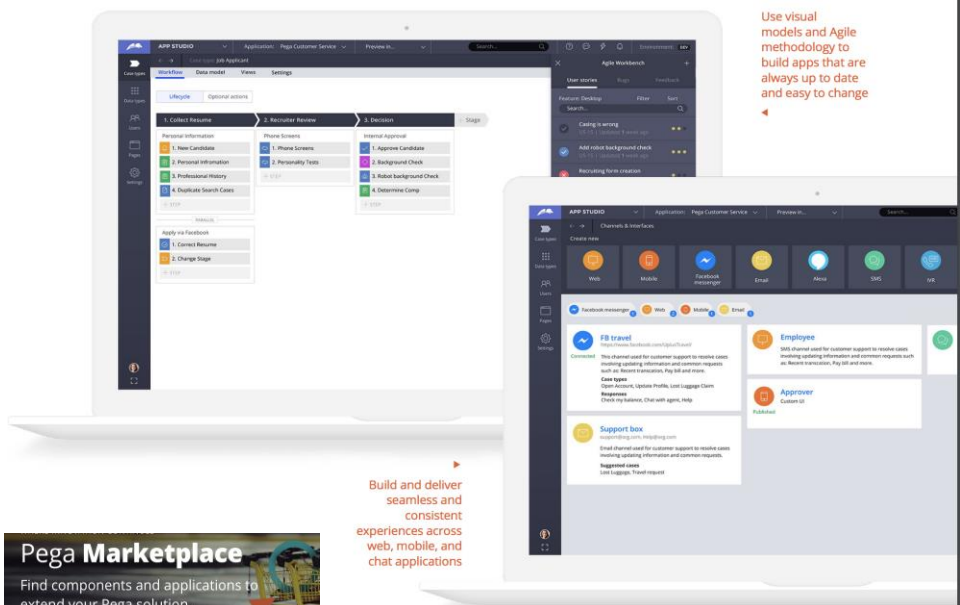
APP STUDIO Application: Pega Customer Service Preview in... Search... Environment: DEV

Case types Job Applicant

Workflow Data model Views Settings

Lifecycle Optional actions

1. Collect Resume 2. Recruiter Review 3. Decision Stage

Personal Information
1. New Candidate
2. Personal Information
3. Professional History
4. Duplicate Search Cases
+ STEP

Phone Screens
1. Phone Screens
2. Personality Tests
+ STEP

Internal Approval
1. Approve Candidate
2. Background Check
3. Robot background Check
4. Determine Comp
+ STEP

Apply via Facebook
1. Correct Resume
2. Change Stage
+ STEP

Agile Workbench
User stories Bugs Feedback
Feature: Desktop Filter Sort
Search...
Casing is wrong
Add robot background check
Recruiting form creation

Case types Data types Users Pages Settings

Use visual models and Agile methodology to build apps that are always up to date and easy to change

APP STUDIO Application: Pega Customer Service Preview in... Search...

Channels & interfaces

Create new

Web Mobile Facebook messenger Email Alexa SMS IVR

Facebook messenger Web Mobile Email

FB travel
https://www.facebook.com/UplusTravel
Connected
This channel used for customer support to resolve cases involving updating information and common requests such as: Recent transaction, Pay bill and more.
Case types
Open Account, Update Profile, Lost Luggage Claim
Responses
Check my balance, Chat with agent, Help

Employee
SMS channel used for customer support to resolve cases involving updating information and common requests such as: Recent transaction, Pay bill and more.

Approver
Custom UI
Published

Support box
support@org.com, Help@org.com
Email channel used for customer support to resolve cases involving updating information and common requests.
Suggested cases
Lost Luggage, Travel request

Build and deliver seamless and consistent experiences across web, mobile, and chat applications

Pega Marketplace
Find components and applications to extend your Pega solution